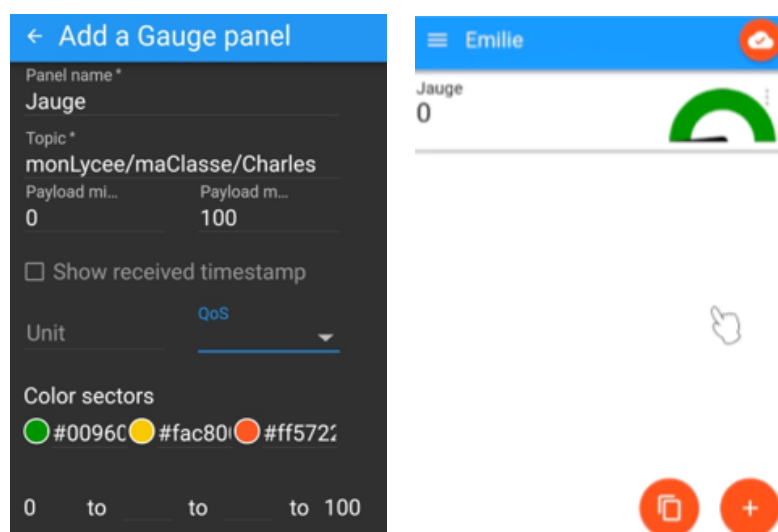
← Add a Gauge panel

Panel name *
Jauge

Topic *
monLycee/maClasse/Charles

Payload mi...
0

Payload m...
100

Show received timestamp

Unit

QoS

Color sectors

#00960 #fac80 #ff5722

0 to to to 100

Emilie

Jauge
0

+